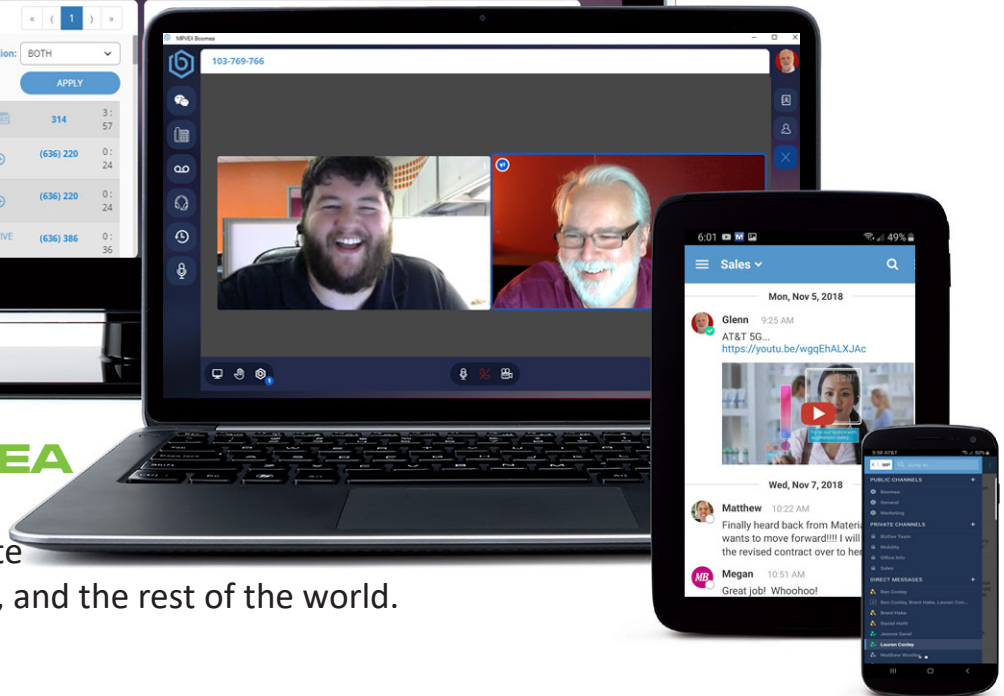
« ‹ 1 › »

ion: BOTH

APPLY

314 3:57

(636) 220 0:24

(636) 220 0:24

IVE (636) 386 0:36

MPVEX Boomea

103-769-766

EA

te

, and the rest of the world.

6:01 49%

Sales

Mon, Nov 5, 2018

Glenn 9:25 AM
AT&T 5G...
https://youtu.be/wgqEhALXJAc

Wed, Nov 7, 2018

Matthew 10:22 AM
Finally heard back from Materi wants to move forward!!!! I will the revised contract over to he

Megan 10:51 AM
Great job! Whoohoo!

PUBLIC CHANNELS
Boomea
General
Marketing
PRIVATE CHANNELS
Mobility
Office Info
Sales
DIRECT MESSAGES
Lauren Conley